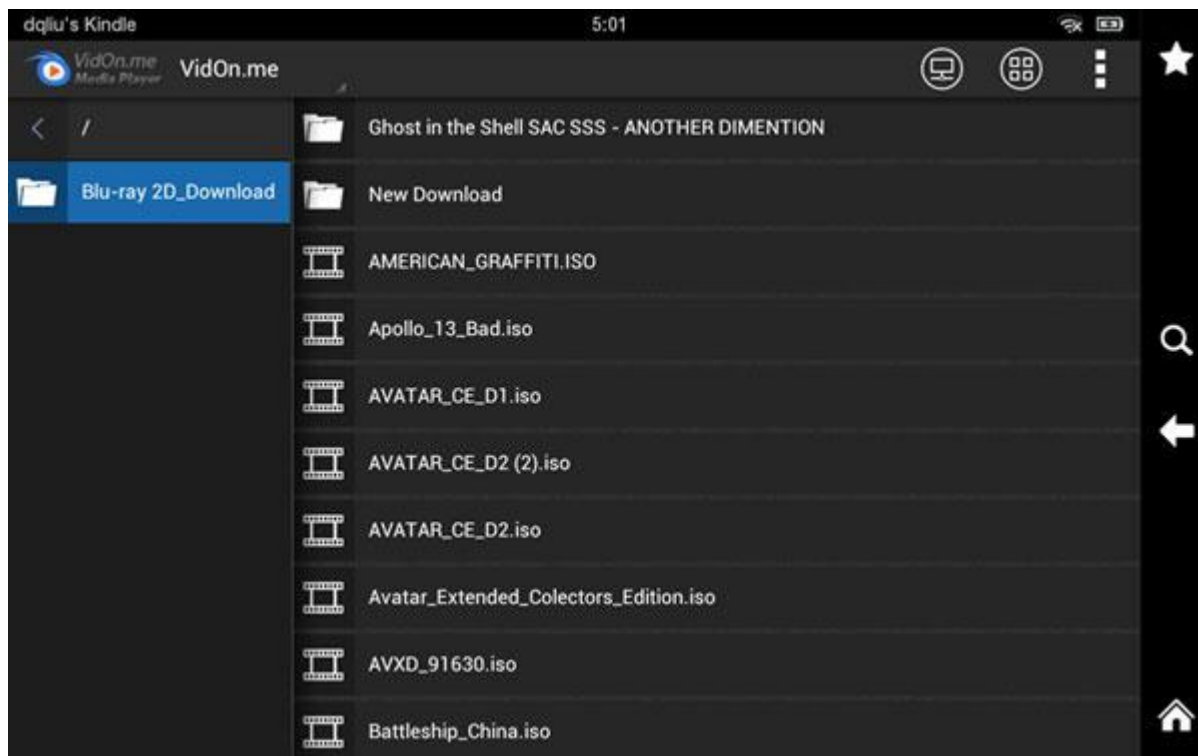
dqliu's Kindle

5:01

VidOn.me Media Player

VidOn.me

/

Blu-ray 2D_Download

Ghost in the Shell SAC SSS - ANOTHER DIMENTION

New Download

AMERICAN_GRAFFITI.ISO

Apollo_13_Bad.iso

AVATAR_CE_D1.iso

AVATAR_CE_D2 (2).iso

AVATAR_CE_D2.iso

Avatar_Extended_Colectors_Edition.iso

AVXD_91630.iso

Battleship_China.iso